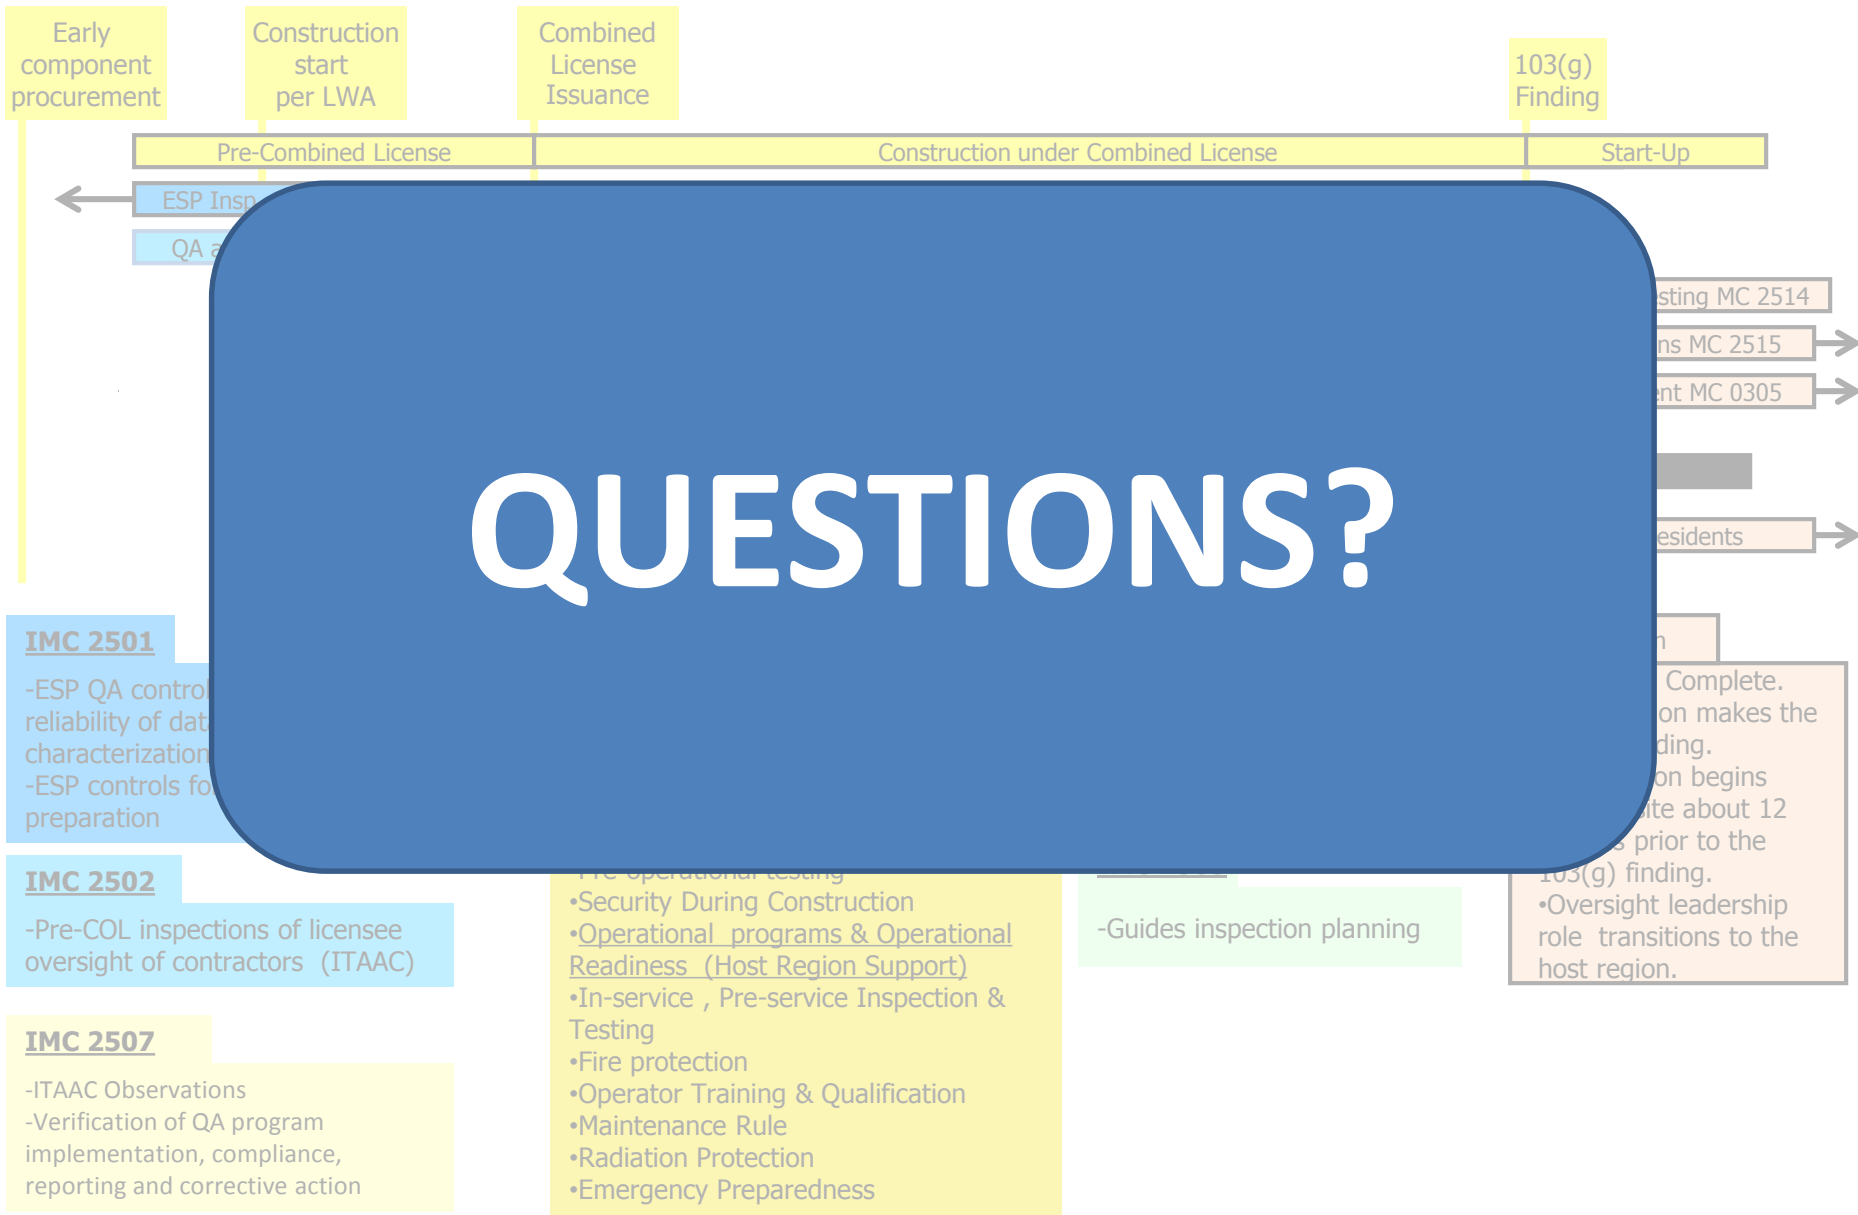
Early component procurement

Construction start per LWA

Combined License Issuance

103(g) Finding

Pre-Combined License

Construction under Combined License

Start-Up

ESP Insp

QA a

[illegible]sting MC 2514

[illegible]ns MC 2515

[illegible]nt MC 0305

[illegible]esidents

QUESTIONS?

IMC 2501

-ESP QA contro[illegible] reliability of dat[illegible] characterization -ESP controls fo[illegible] preparation

IMC 2502

-Pre-COL inspections of licensee oversight of contractors (ITAAC)

IMC 2507

-ITAAC Observations
-Verification of QA program implementation, compliance, reporting and corrective action

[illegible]
•Security During Construction
•Operational programs & Operational Readiness (Host Region Support)
•In-service , Pre-service Inspection & Testing
•Fire protection
•Operator Training & Qualification
•Maintenance Rule
•Radiation Protection
•Emergency Preparedness

-Guides inspection planning

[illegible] Complete. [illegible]on makes the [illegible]ding. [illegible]on begins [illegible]ite about 12 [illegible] prior to the 103(g) finding.
•Oversight leadership role transitions to the host region.